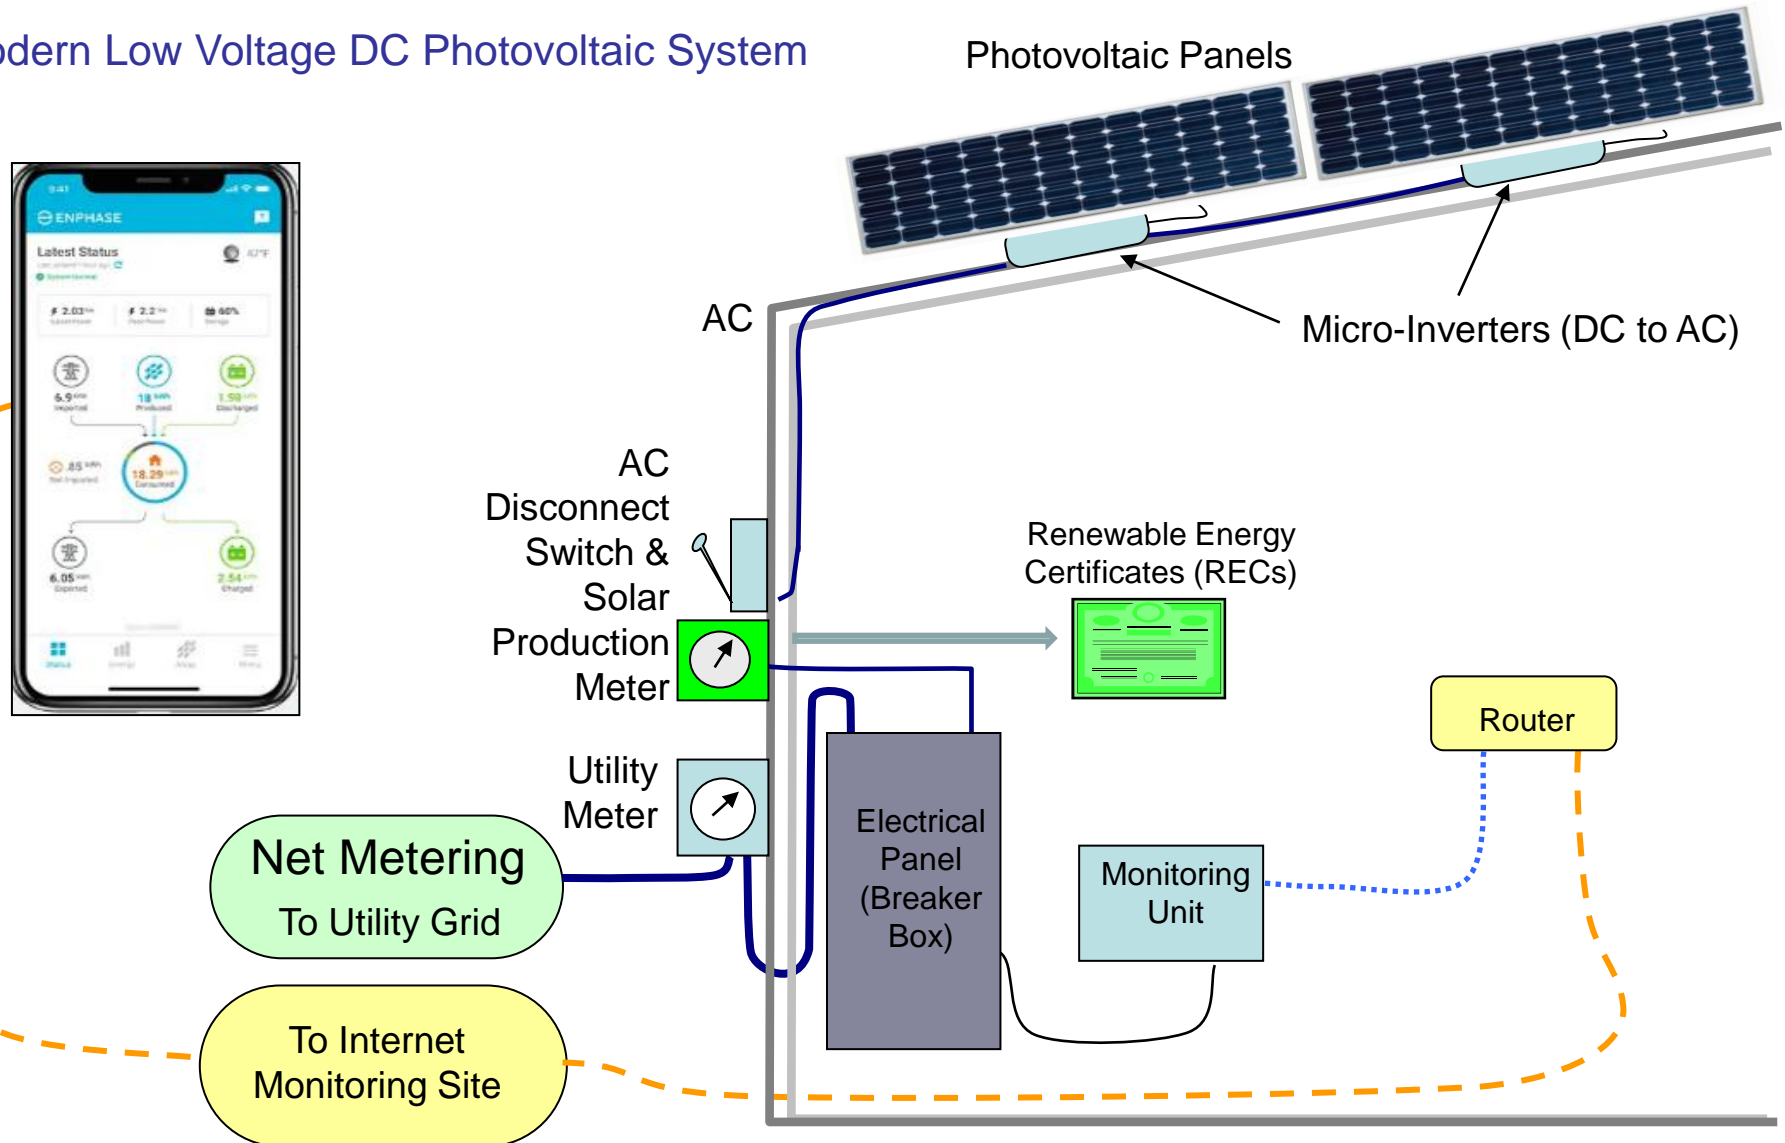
odern Low Voltage DC Photovoltaic System

Photovoltaic Panels

AC

Micro-Inverters (DC to AC)

ENPHASE

Latest Status

AC Disconnect Switch & Solar Production Meter

Renewable Energy Certificates (RECs)

Router

Utility Meter

Electrical Panel (Breaker Box)

Monitoring Unit

Net Metering
To Utility Grid

To Internet Monitoring Site